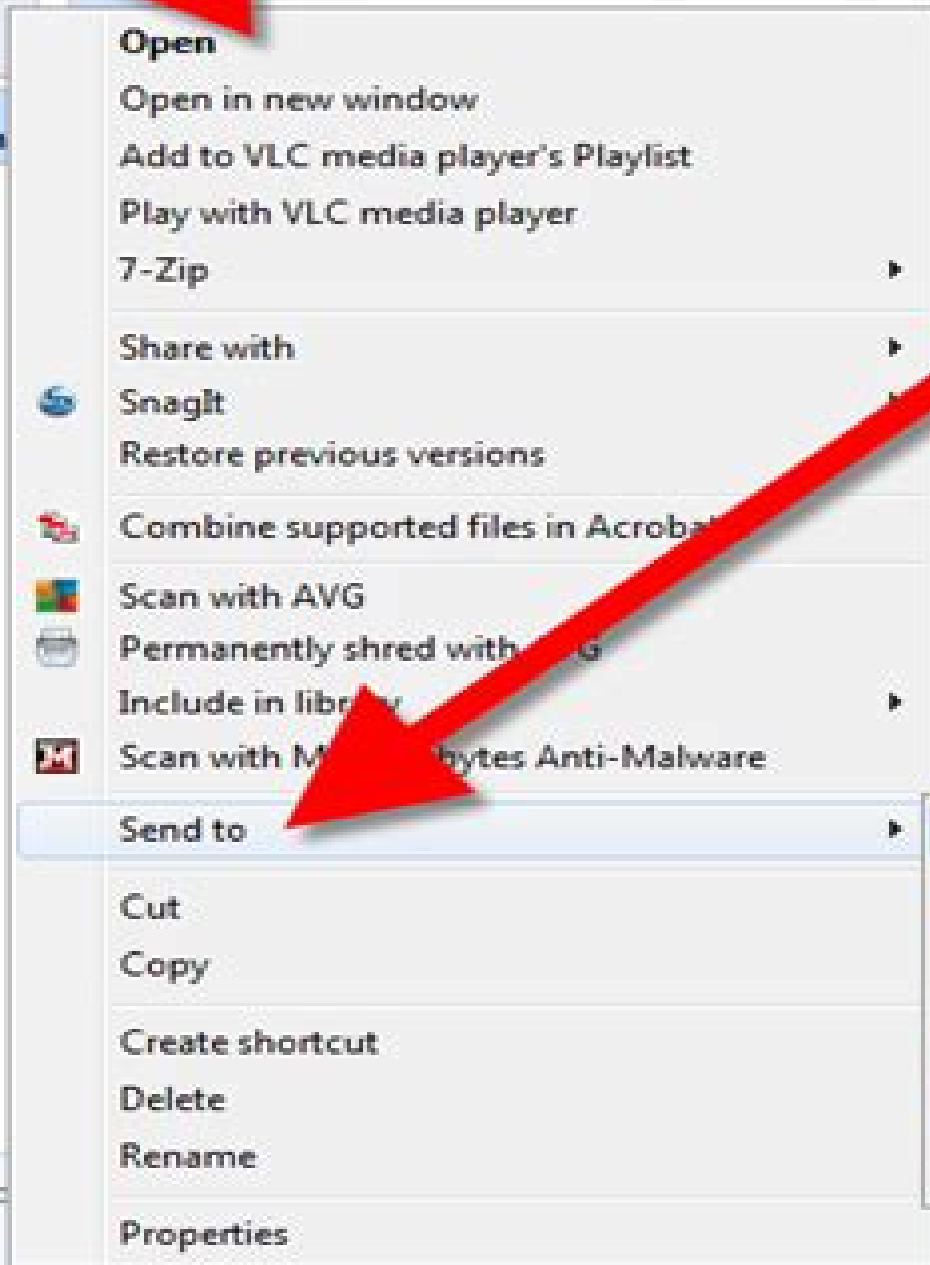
Open
Open in new window
Add to VLC media player's Playlist
Play with VLC media player
7-Zip

Share with
SnagIt
Restore previous versions

Combine supported files in Acroba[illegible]

Scan with AVG
Permanently shred with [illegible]G
Include in libr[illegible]y
Scan with M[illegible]bytes Anti-Malware

Send to

Cut
Copy

Create shortcut
Delete
Rename

Properties